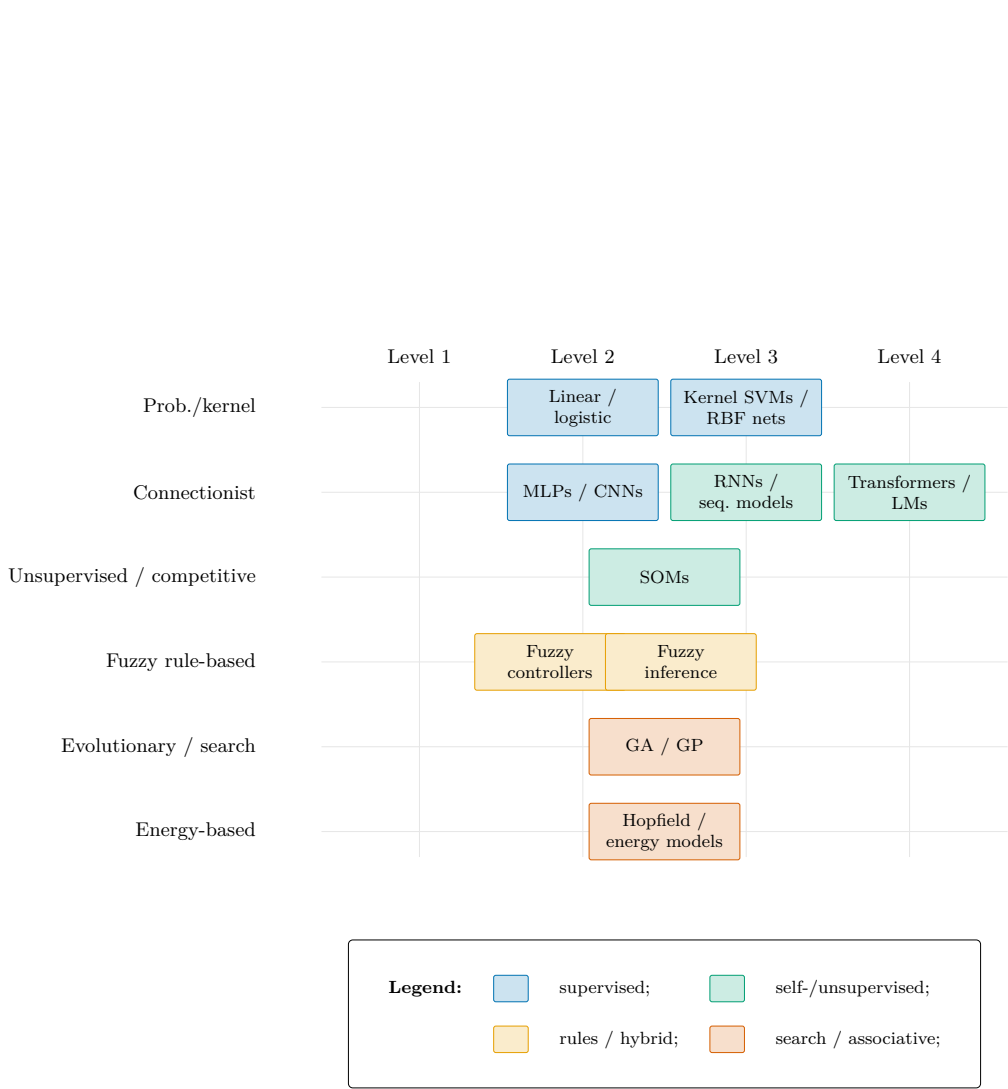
Level 1
Level 2
Level 3
Level 4

Prob./kernel
Linear / logistic
Kernel SVMs / RBF nets

Connectionist
MLPs / CNNs
RNNs / seq. models
Transformers / LMs

Unsupervised / competitive
SOMs

Fuzzy rule-based
Fuzzy controllers
Fuzzy inference

Evolutionary / search
GA / GP

Energy-based
Hopfield / energy models

**Legend:** supervised; self-/unsupervised; rules / hybrid; search / associative;